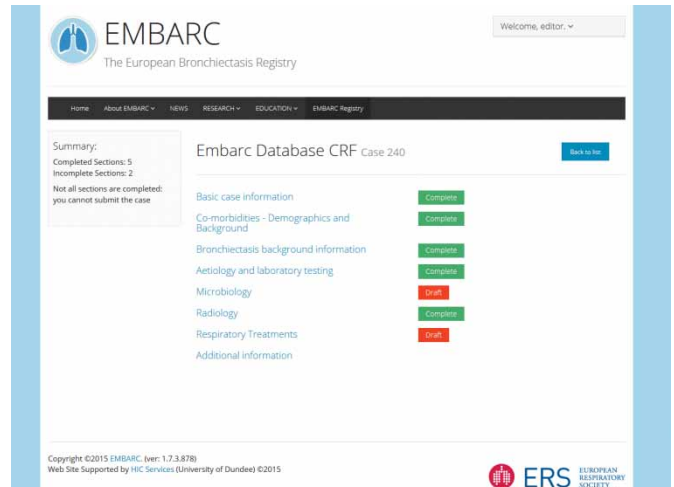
EMBARC
The European Bronchiectasis Registry

Welcome, editor.

Home About EMBARC NEWS RESEARCH EDUCATION EMBARC Registry

Summary:
Completed Sections: 5
Incomplete Sections: 2
Not all sections are completed: you cannot submit the case

Embarc Database CRF Case 240

Back to list

Basic case information Complete
Co-morbidities - Demographics and Background Complete
Bronchiectasis background information Complete
Aetiology and laboratory testing Complete
Microbiology Draft
Radiology Complete
Respiratory Treatments Draft
Additional information

Copyright ©2015 EMBARC. (ver: 1.7.3.878)
Web Site Supported by HIC Services (University of Dundee) ©2015

ERS EUROPEAN RESPIRATORY SOCIETY